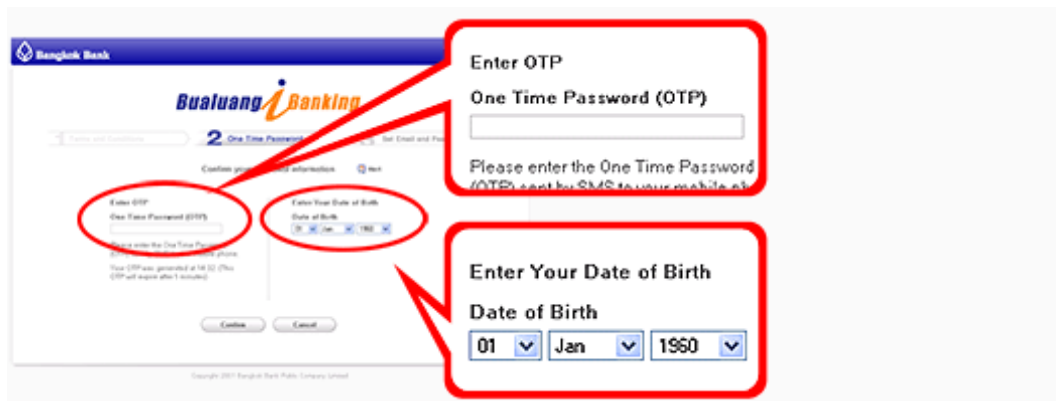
Bangkok Bank

Bualuang iBanking

Terms and Conditions

2 One Time Password

Set Email and Password

Confirm your personal information

Enter OTP

One Time Password (OTP)

Please enter the One Time Password (OTP) sent by SMS to your mobile phone.

Your OTP was generated at 14:52 (This OTP will expire after 5 minutes)

Enter Your Date of Birth

Date of Birth

01 Jan 1960

Confirm Cancel

Copyright 2011 Bangkok Bank Public Company Limited

Enter OTP

One Time Password (OTP)

Please enter the One Time Password (OTP) sent by SMS to your mobile ph

Enter Your Date of Birth

Date of Birth

01 Jan 1960